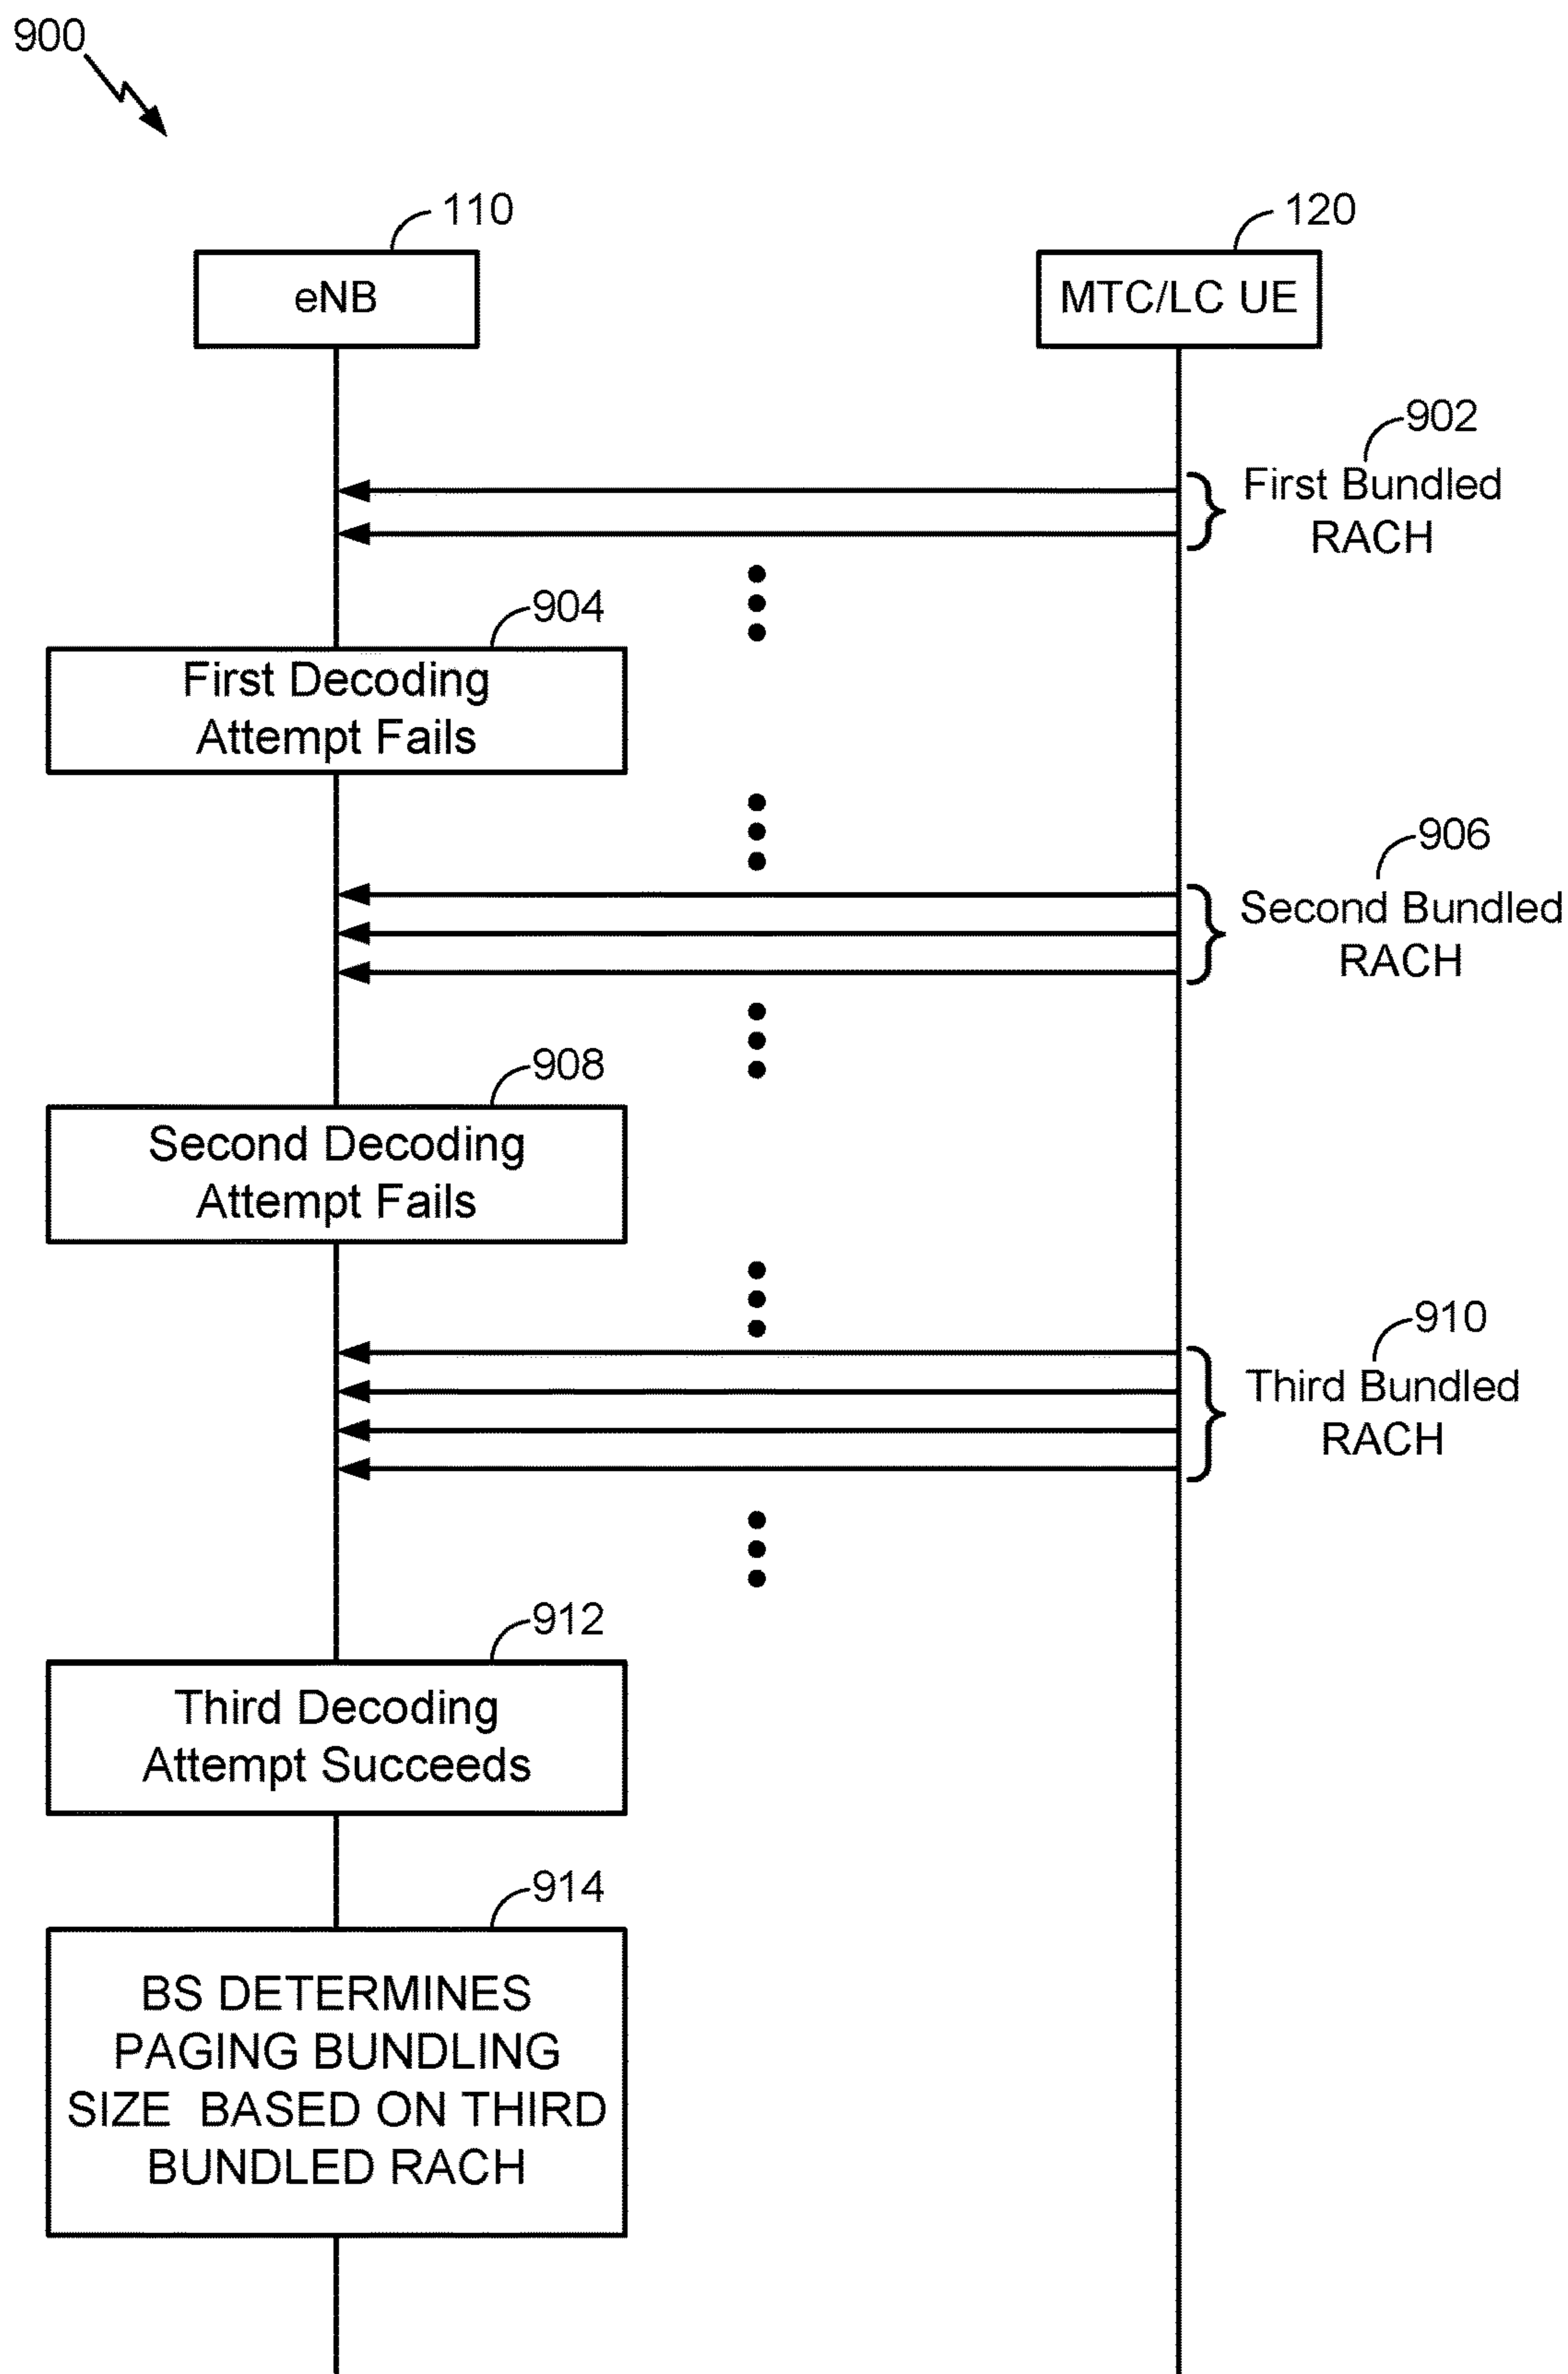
900

110

eNB

120

MTC/LC UE

902

First Bundled RACH

904

First Decoding Attempt Fails

906

Second Bundled RACH

908

Second Decoding Attempt Fails

910

Third Bundled RACH

912

Third Decoding Attempt Succeeds

914

BS DETERMINES PAGING BUNDLING SIZE BASED ON THIRD BUNDLED RACH